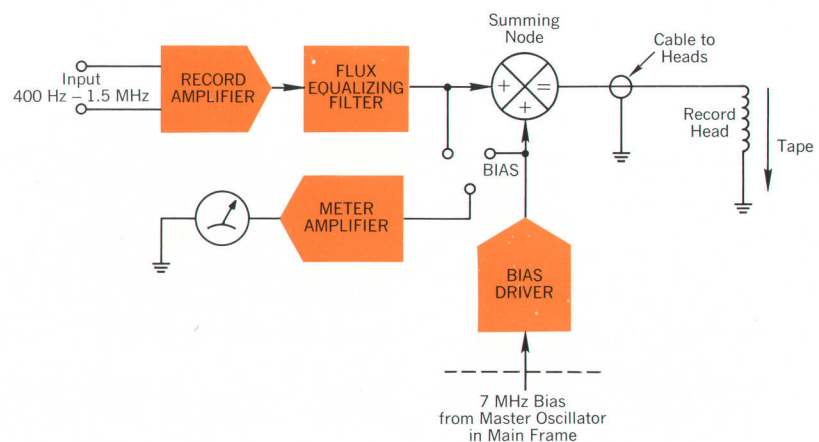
Summing Node

Cable to Heads

Input
400 Hz – 1.5 MHz

RECORD AMPLIFIER

FLUX EQUALIZING FILTER

+

=

+

Record Head

Tape

BIAS

METER AMPLIFIER

BIAS DRIVER

7 MHz Bias from Master Oscillator in Main Frame